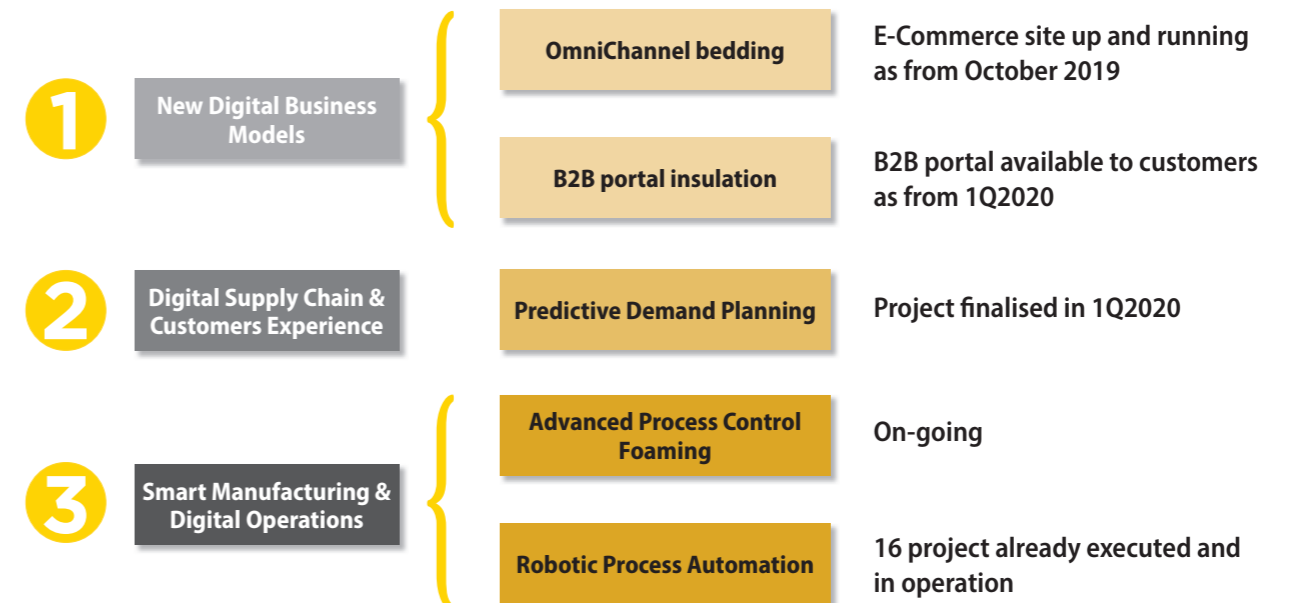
1

New Digital Business Models

OmniChannel bedding

E-Commerce site up and running as from October 2019

B2B portal insulation

B2B portal available to customers as from 1Q2020

2

Digital Supply Chain & Customers Experience

Predictive Demand Planning

Project finalised in 1Q2020

3

Smart Manufacturing & Digital Operations

Advanced Process Control Foaming

On-going

Robotic Process Automation

16 project already executed and in operation